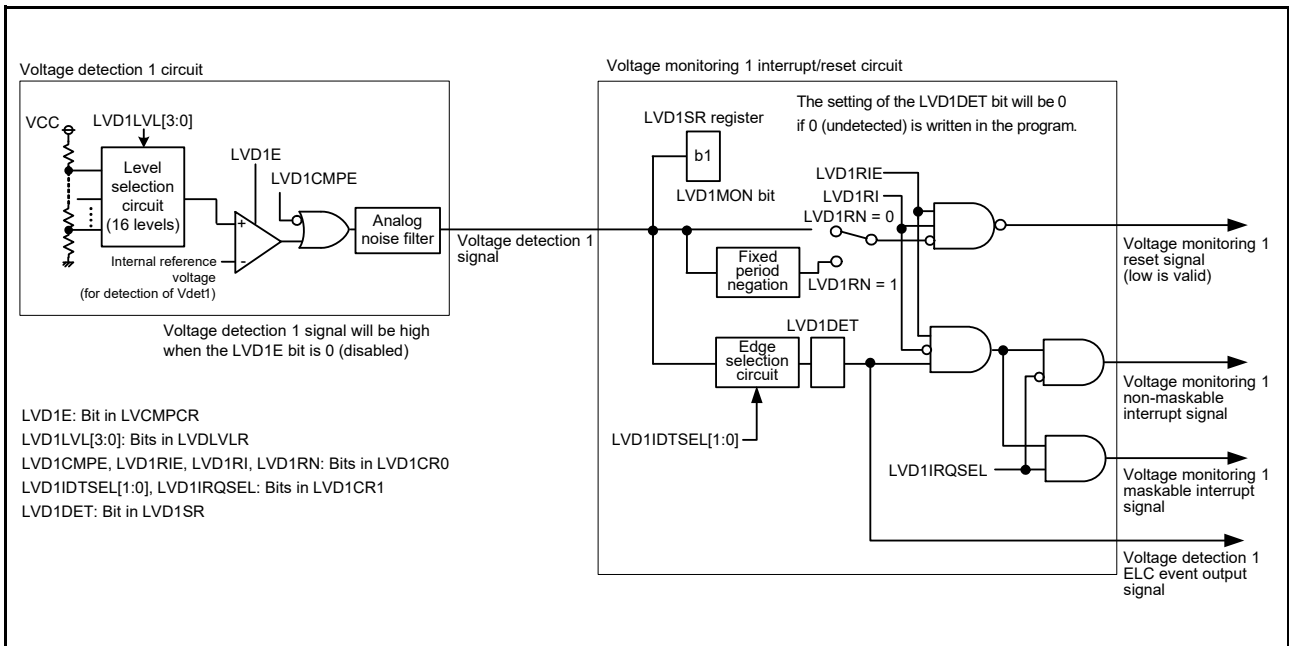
Voltage detection 1 circuit

VCC

LVD1LVL[3:0]

Level selection circuit (16 levels)

LVD1E

LVD1CMPE

+

-

Analog noise filter

Internal reference voltage (for detection of Vdet1)

Voltage detection 1 signal

Voltage detection 1 signal will be high when the LVD1E bit is 0 (disabled)

LVD1E: Bit in LVCMPCR
LVD1LVL[3:0]: Bits in LVDLVLR
LVD1CMPE, LVD1RIE, LVD1RI, LVD1RN: Bits in LVD1CR0
LVD1IDTSEL[1:0], LVD1IRQSEL: Bits in LVD1CR1
LVD1DET: Bit in LVD1SR

Voltage monitoring 1 interrupt/reset circuit

The setting of the LVD1DET bit will be 0 if 0 (undetected) is written in the program.

LVD1SR register

b1

LVD1MON bit

LVD1RIE

LVD1RI

LVD1RN = 0

Fixed period negation

LVD1RN = 1

Voltage monitoring 1 reset signal (low is valid)

LVD1DET

Edge selection circuit

LVD1IDTSEL[1:0]

Voltage monitoring 1 non-maskable interrupt signal

LVD1IRQSEL

Voltage monitoring 1 maskable interrupt signal

Voltage detection 1 ELC event output signal